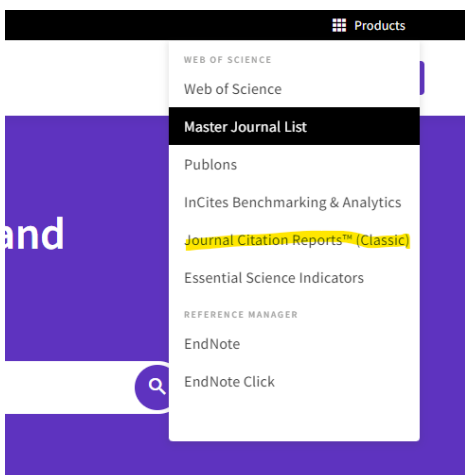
Products

WEB OF SCIENCE
Web of Science
Master Journal List
Publons
InCites Benchmarking & Analytics
Journal Citation Reports™ (Classic)
Essential Science Indicators
REFERENCE MANAGER
EndNote
EndNote Click

and